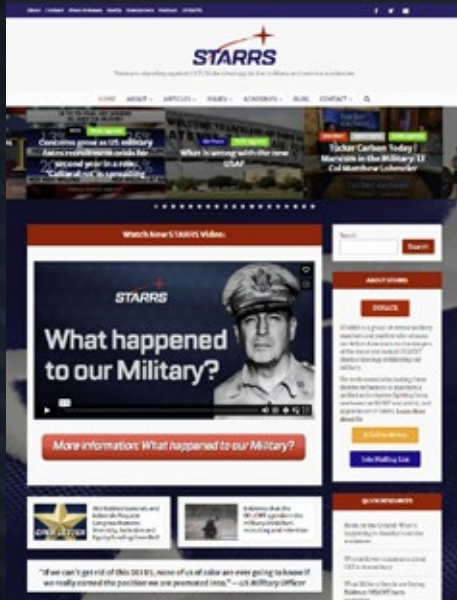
About Contact Press Releases Media Newsletters Donate Contacts

STARRS

Patriots standing against CRT/DEI ideology in the military and service academies

HOME ABOUT ARTICLES ISSUES ACADEMIES BLOG CONTACT

Concerns grow as US military faces recruitment crisis for second year in a row: 'Cultural rot is spreading'

What is wrong with the new USAF

Tucker Carlson Today | Marxism in the Military | Lt Col Matthew Lohmeier

Watch New STARRS Video:

STARRS

What happened to our Military?

More information: What happened to our Military?

Search

Search

ABOUT STARRS

DONATE

STARRS is a group of retired military members and civilians who oppose the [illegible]

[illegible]

Call to Action

Join Mailing List

QUICK RESOURCES

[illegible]

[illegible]

"If we can't get rid of this DEI BS, none of us of color are ever going to know if we really earned the position we are promoted into." —US Military Officer